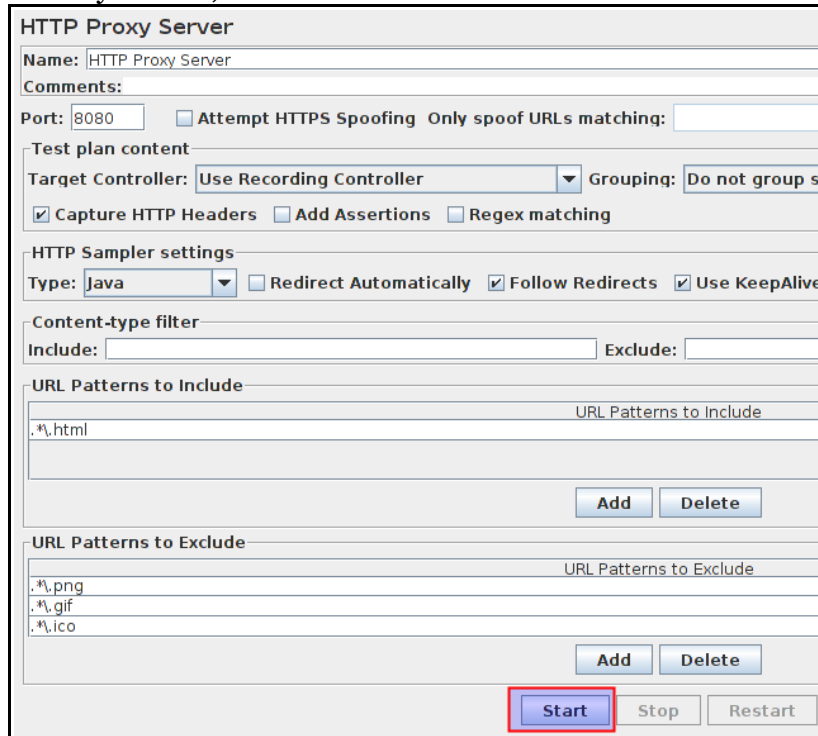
HTTP Proxy Server

Name: HTTP Proxy Server

Comments:

Port: 8080 Attempt HTTPS Spoofing Only spoof URLs matching:

Test plan content

Target Controller: Use Recording Controller Grouping: Do not group s

Capture HTTP Headers Add Assertions Regex matching

HTTP Sampler settings

Type: Java Redirect Automatically Follow Redirects Use KeepAlive

Content-type filter

Include: Exclude:

URL Patterns to Include

URL Patterns to Include

.*\.html

Add Delete

URL Patterns to Exclude

URL Patterns to Exclude

.*\.png

.*\.gif

.*\.ico

Add Delete

Start Stop Restart